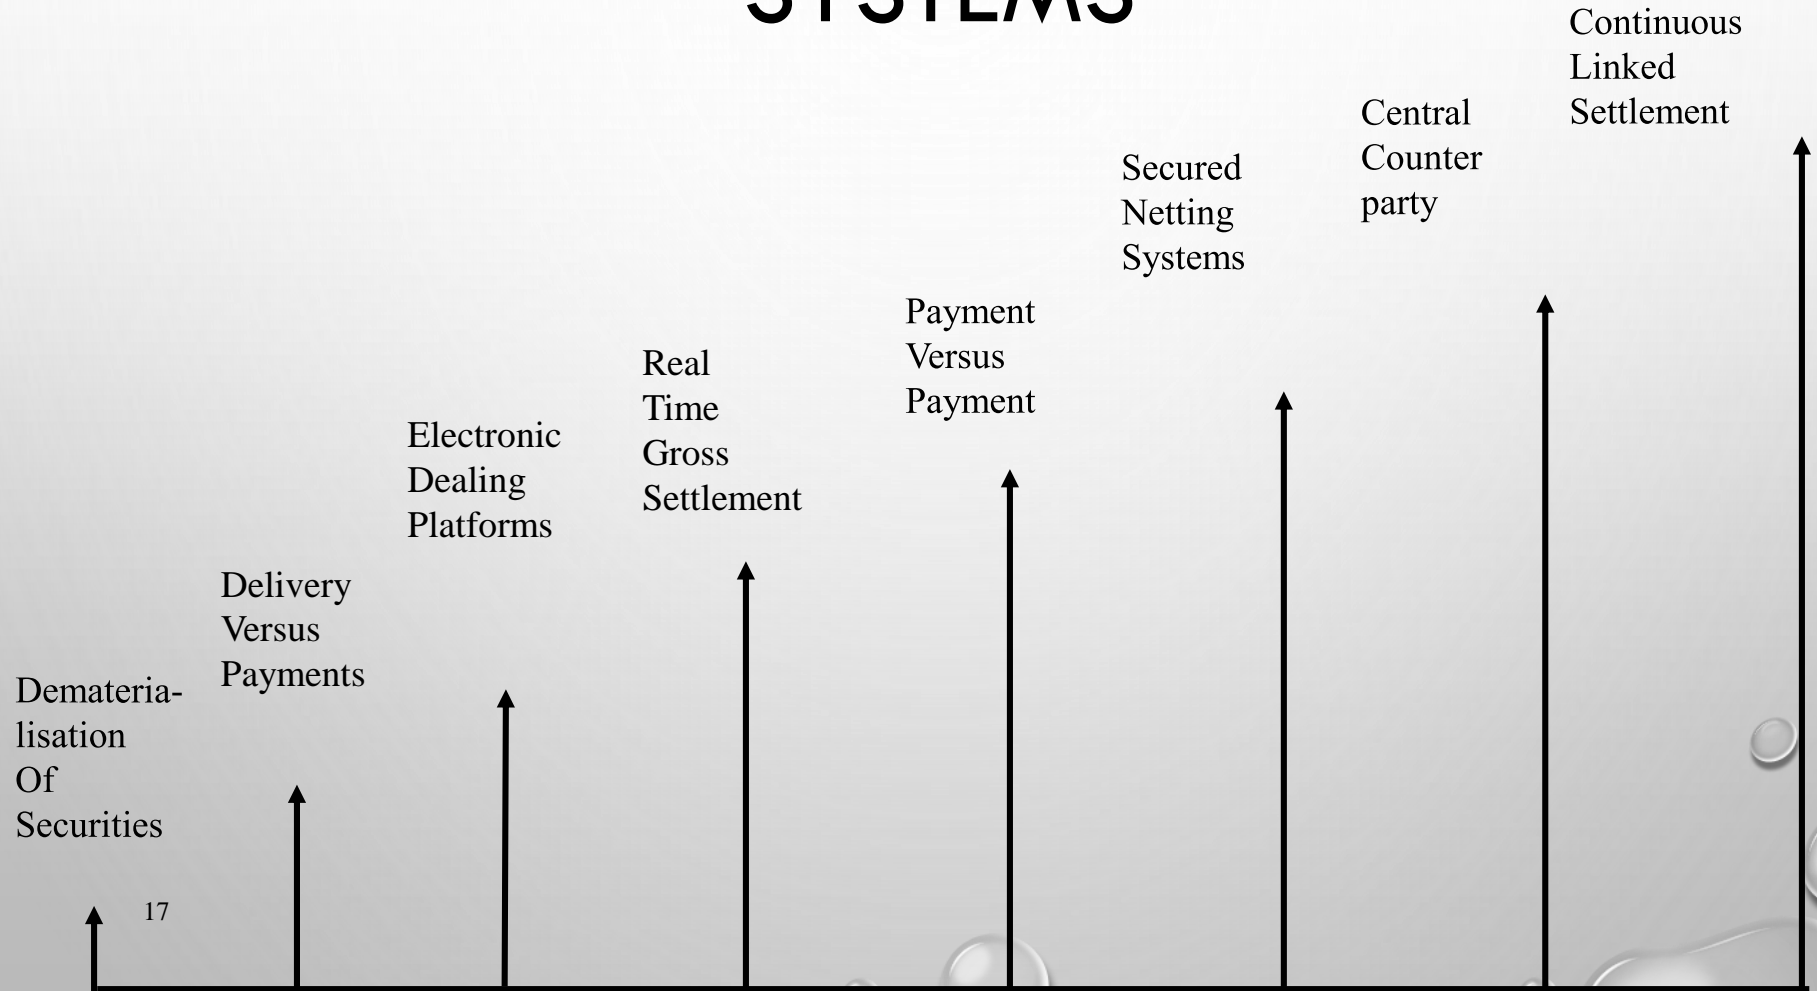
SYSTEMS

Dematerialisation Of Securities

17

Delivery Versus Payments

Electronic Dealing Platforms

Real Time Gross Settlement

Payment Versus Payment

Secured Netting Systems

Central Counter party

Continuous Linked Settlement